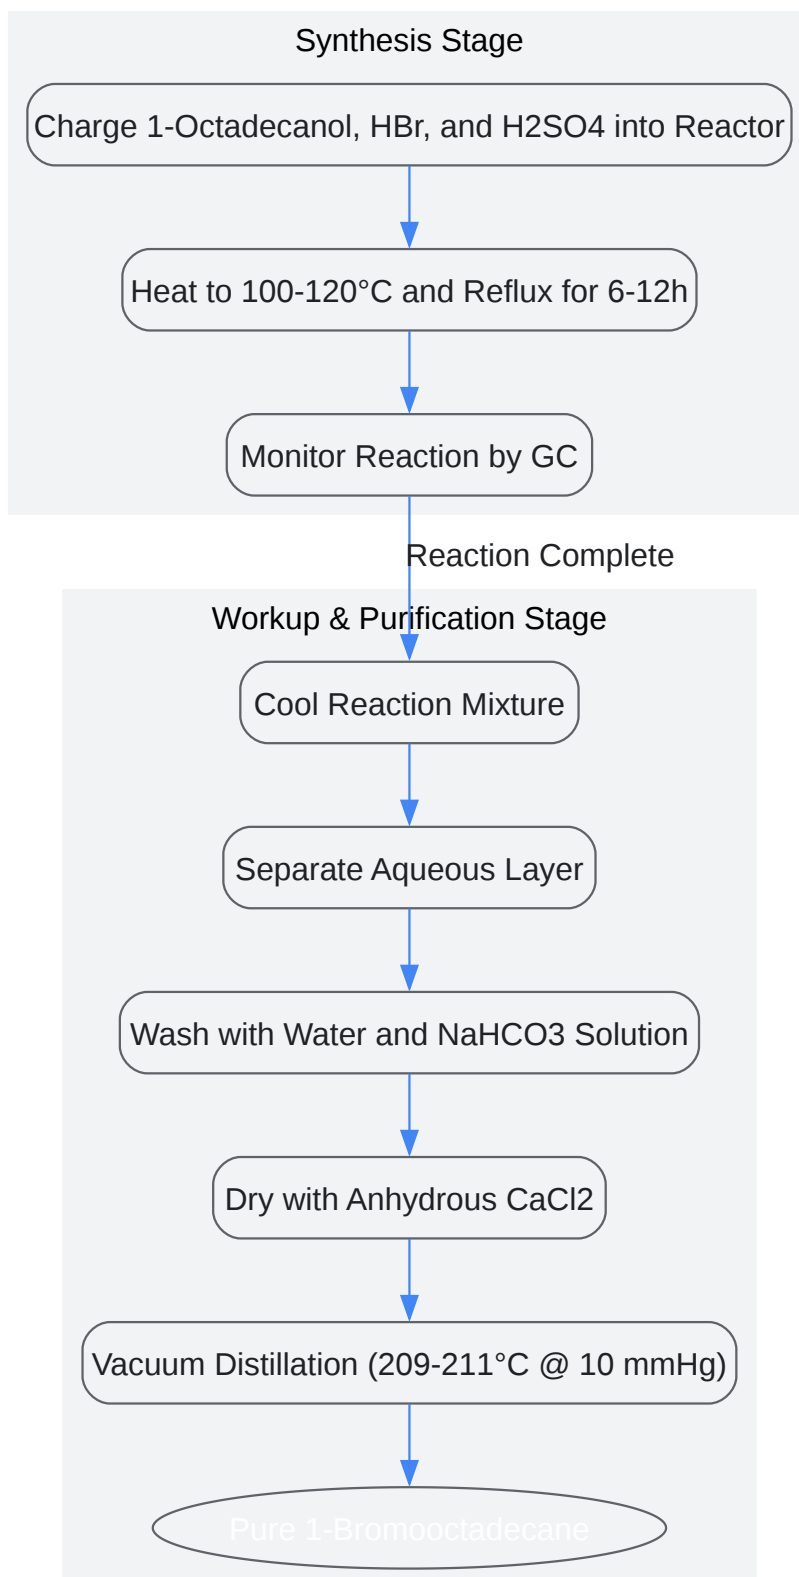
Synthesis Stage

Charge 1-Octadecanol, HBr, and H2SO4 into Reactor

Heat to 100-120°C and Reflux for 6-12h

Monitor Reaction by GC

Reaction Complete

Workup & Purification Stage

Cool Reaction Mixture

Separate Aqueous Layer

Wash with Water and NaHCO3 Solution

Dry with Anhydrous CaCl2

Vacuum Distillation (209-211°C @ 10 mmHg)

Pure 1-Bromooctadecane